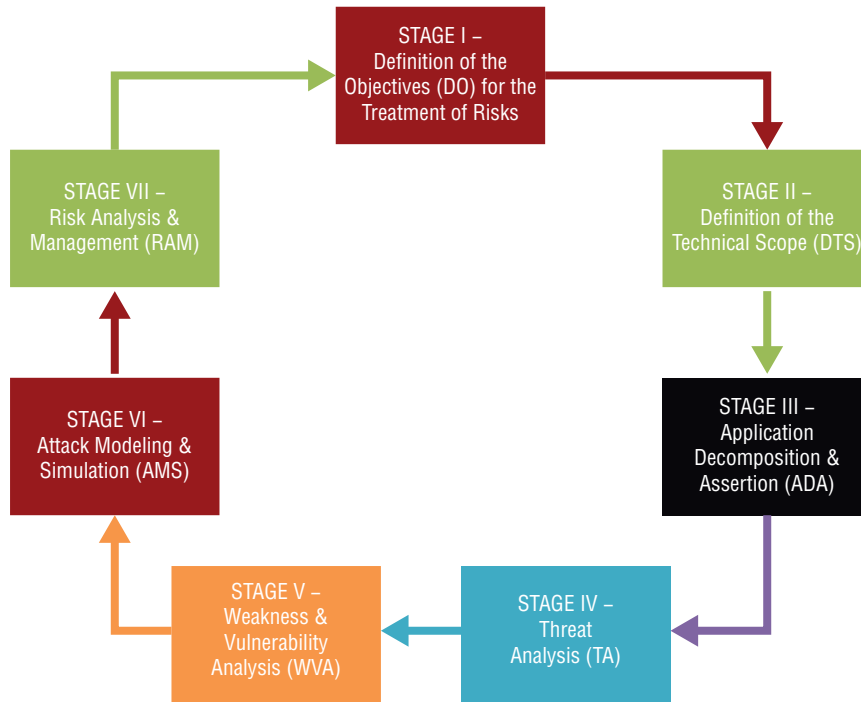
STAGE I – Definition of the Objectives (DO) for the Treatment of Risks

STAGE II – Definition of the Technical Scope (DTS)

STAGE III – Application Decomposition & Assertion (ADA)

STAGE IV – Threat Analysis (TA)

STAGE V – Weakness & Vulnerability Analysis (WVA)

STAGE VI – Attack Modeling & Simulation (AMS)

STAGE VII – Risk Analysis & Management (RAM)